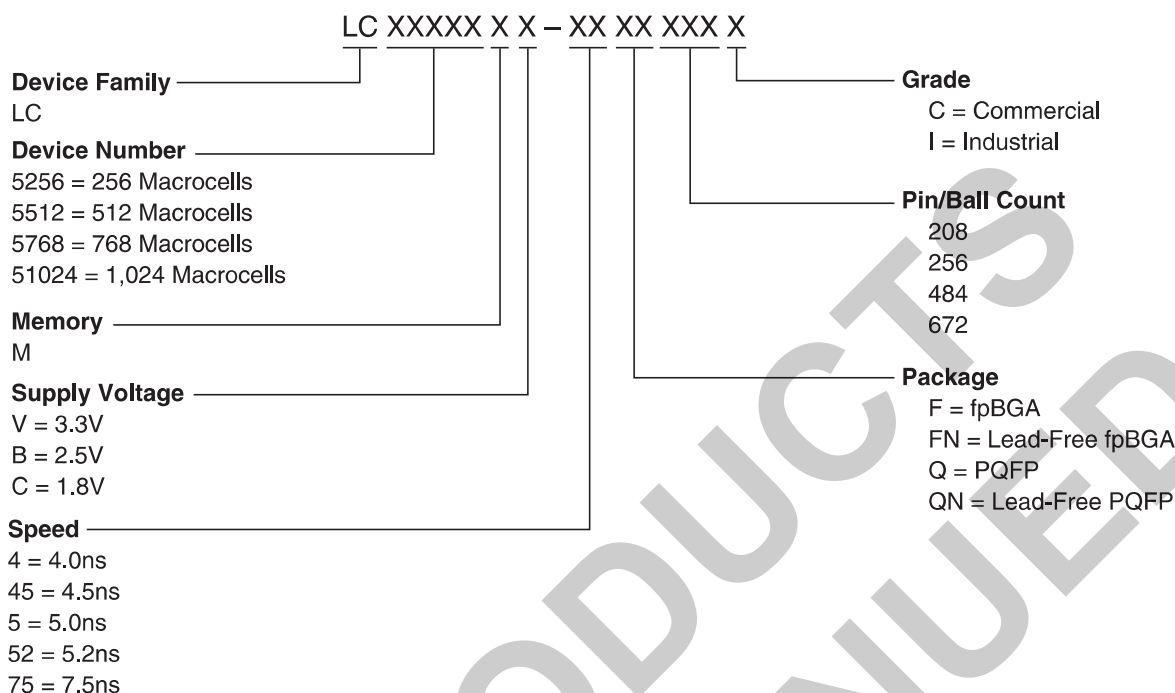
LC XXXXX X X – XX XX XXX X

Device Family
LC

Device Number
5256 = 256 Macrocells
5512 = 512 Macrocells
5768 = 768 Macrocells
51024 = 1,024 Macrocells

Memory
M

Supply Voltage
V = 3.3V
B = 2.5V
C = 1.8V

Speed
4 = 4.0ns
45 = 4.5ns
5 = 5.0ns
52 = 5.2ns
75 = 7.5ns

Grade
C = Commercial
I = Industrial

Pin/Ball Count
208
256
484
672

Package
F = fpBGA
FN = Lead-Free fpBGA
Q = PQFP
QN = Lead-Free PQFP

PRODUCTS
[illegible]NUED